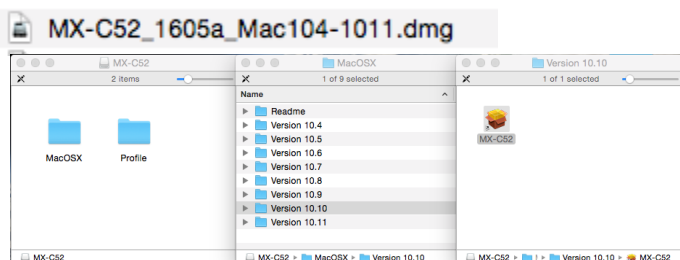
MX-C52_1605a_Mac104-1011.dmg

MX-C52
2 items
MacOSX
Profile
MX-C52

MacOSX
1 of 9 selected
Name
Readme
Version 10.4
Version 10.5
Version 10.6
Version 10.7
Version 10.8
Version 10.9
Version 10.10
Version 10.11
MX-C52 ▸ MacOSX ▸ Version 10.10

Version 10.10
1 of 1 selected
MX-C52
MX-C52 ▸ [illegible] ▸ Version 10.10 ▸ MX-C52